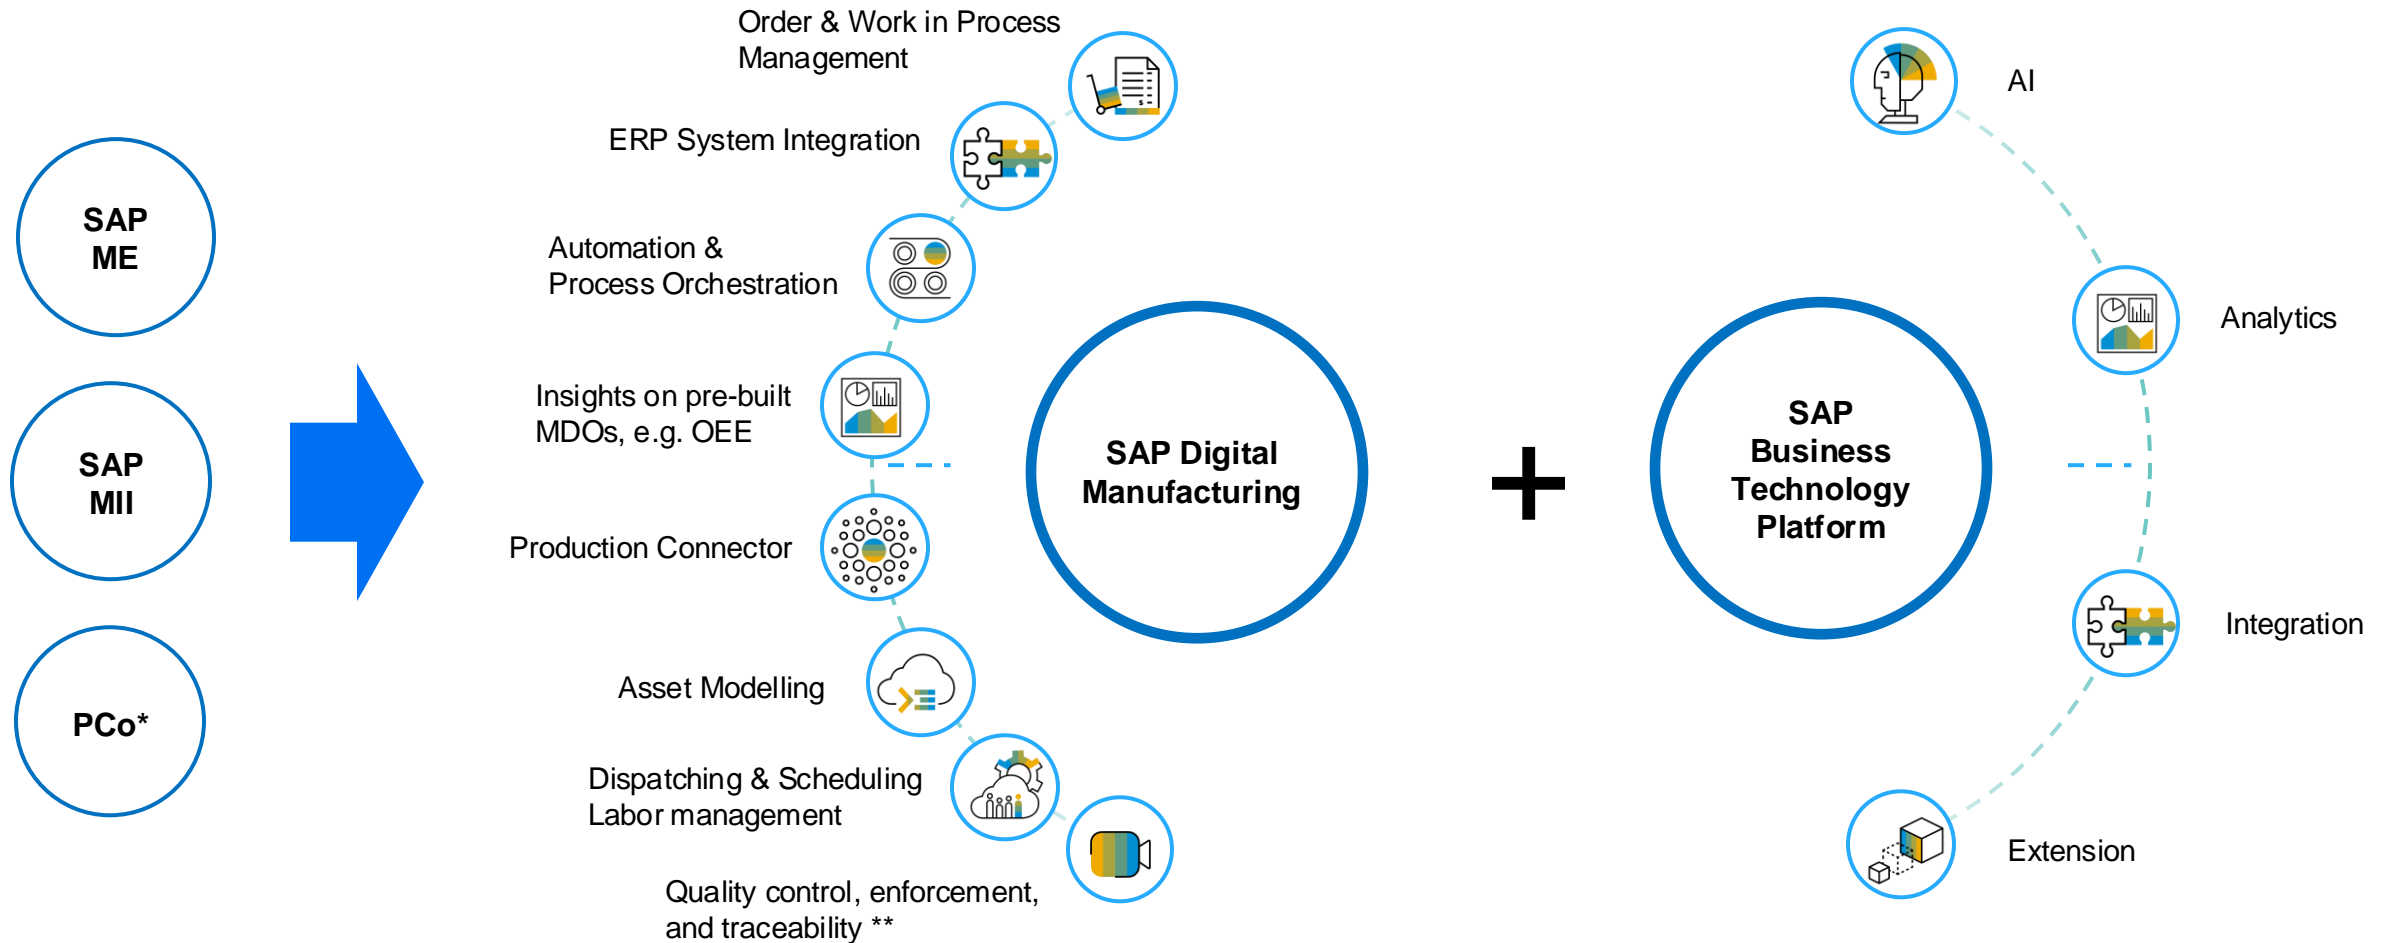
SAP ME

SAP MII

PCo*

Order & Work in Process Management

ERP System Integration

Automation & Process Orchestration

Insights on pre-built MDOs, e.g. OEE

Production Connector

Asset Modelling

Dispatching & Scheduling Labor management

Quality control, enforcement, and traceability **

SAP Digital Manufacturing

+

SAP Business Technology Platform

AI

Analytics

Integration

Extension